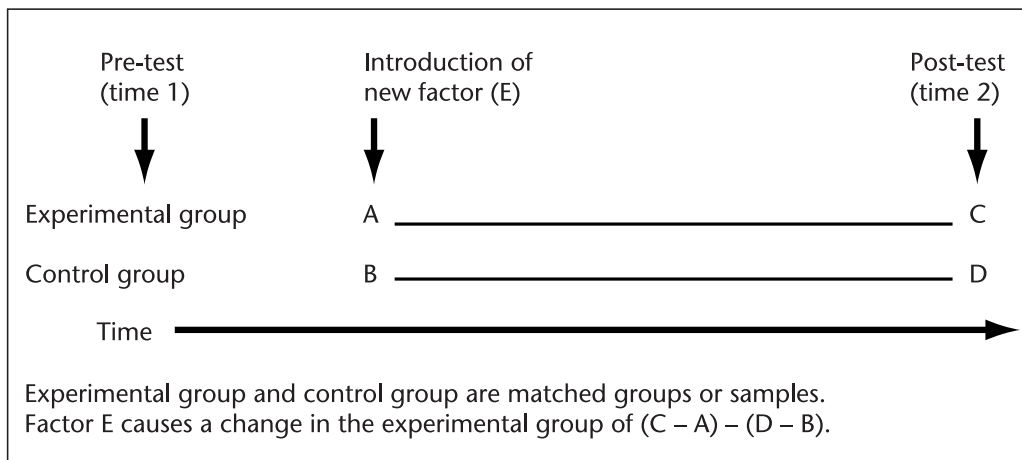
Pre-test (time 1)

Introduction of new factor (E)

Post-test (time 2)

Experimental group A C

Control group B D

Time

Experimental group and control group are matched groups or samples.
Factor E causes a change in the experimental group of (C – A) – (D – B).